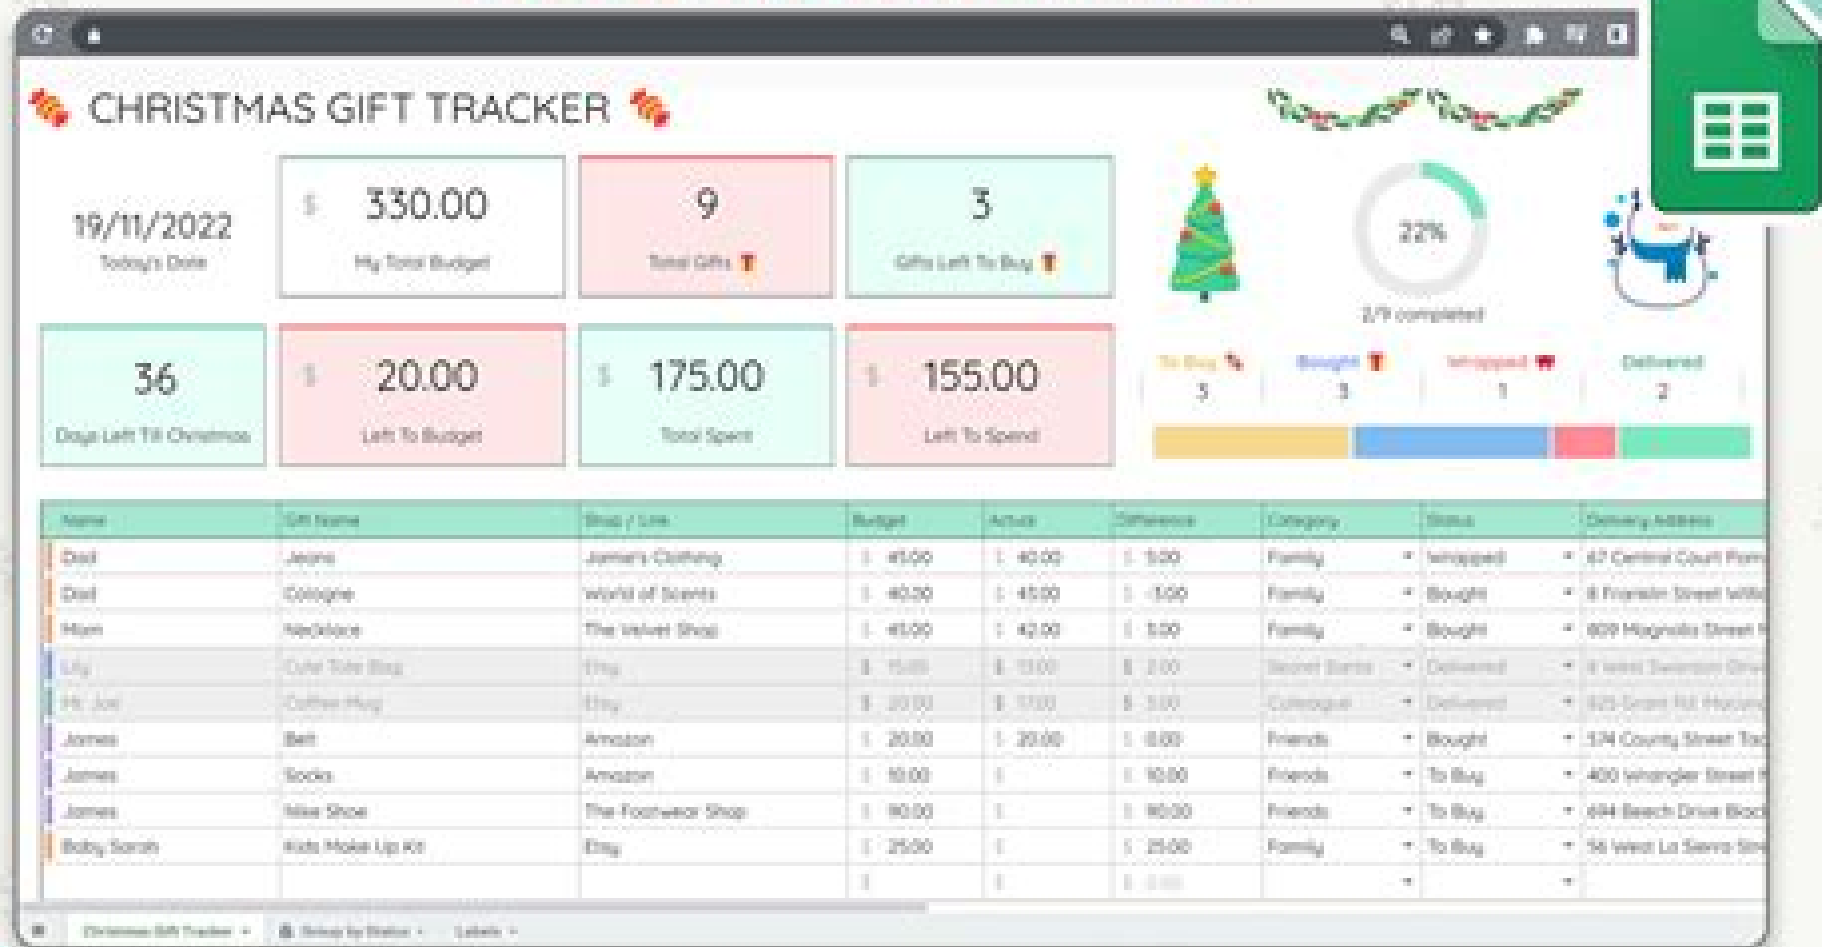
CHRISTMAS GIFT TRACKER

19/11/2022
Today's Date

$ 330.00
My Total Budget

9
Total Gifts

3
Gifts Left To Buy

22%
2/9 completed

36
Days Left Till Christmas

$ 20.00
Left To Budget

$ 175.00
Total Spent

$ 155.00
Left To Spend

To Buy
3

Bought
3

Wrapped
1

Delivered
2

| Name | Gift Name | Shop / Link | Budget | Actual | Difference | Category | Status | Delivery Address |
|---|---|---|---|---|---|---|---|---|
| Dad | Jeans | Jamie's Clothing | $ 45.00 | $ 40.00 | $ 5.00 | Family | Wrapped | 47 Central Court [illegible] |
| Dad | Cologne | World of Scents | $ 40.00 | $ 45.00 | $ -5.00 | Family | Bought | 8 Franklin Street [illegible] |
| Mom | Necklace | The Velvet Shop | $ 45.00 | $ 42.00 | $ 3.00 | Family | Bought | 809 Magnolia Street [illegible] |
| Lily | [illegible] | Etsy | $ 15.00 | $ 13.00 | $ 2.00 | Secret Santa | Delivered | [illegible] |
| Mr. Joe | Coffee Mug | Etsy | $ 20.00 | $ 17.00 | $ 3.00 | Colleague | Delivered | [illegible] |
| James | Belt | Amazon | $ 20.00 | $ 20.00 | $ 0.00 | Friends | Bought | 574 County Street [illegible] |
| James | Socks | Amazon | $ 10.00 | $ | $ 10.00 | Friends | To Buy | 400 Wrangler Street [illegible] |
| James | Nike Shoe | The Footwear Shop | $ 90.00 | $ | $ 90.00 | Friends | To Buy | 694 Beach Drive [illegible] |
| Baby Sarah | Kids Make Up Kit | Etsy | $ 25.00 | $ | $ 25.00 | Family | To Buy | 56 West La Sierra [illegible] |
| | | | $ | $ | $ 0.00 | | | |

Christmas Gift Tracker
Setup by Status
Labels